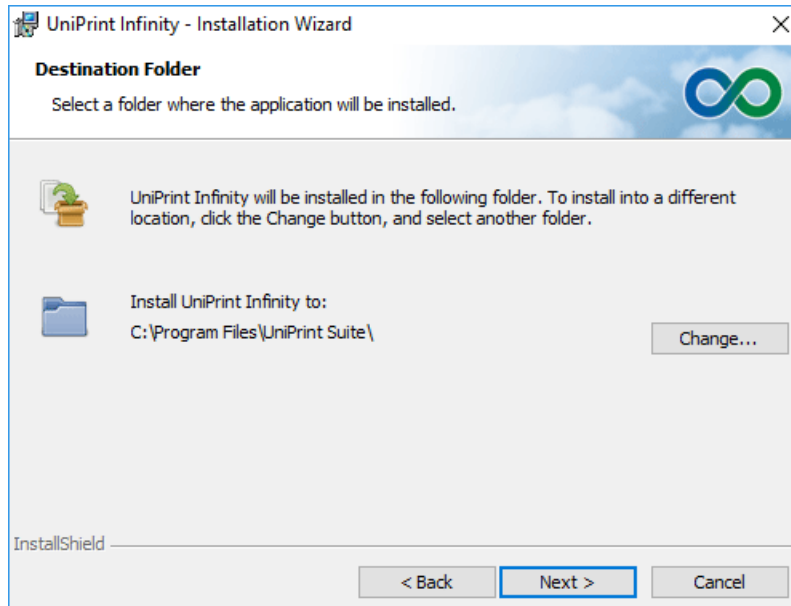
UniPrint Infinity - Installation Wizard

Destination Folder

Select a folder where the application will be installed.

UniPrint Infinity will be installed in the following folder. To install into a different location, click the Change button, and select another folder.

Install UniPrint Infinity to:
C:\Program Files\UniPrint Suite\

Change...

InstallShield

< Back

Next >

Cancel